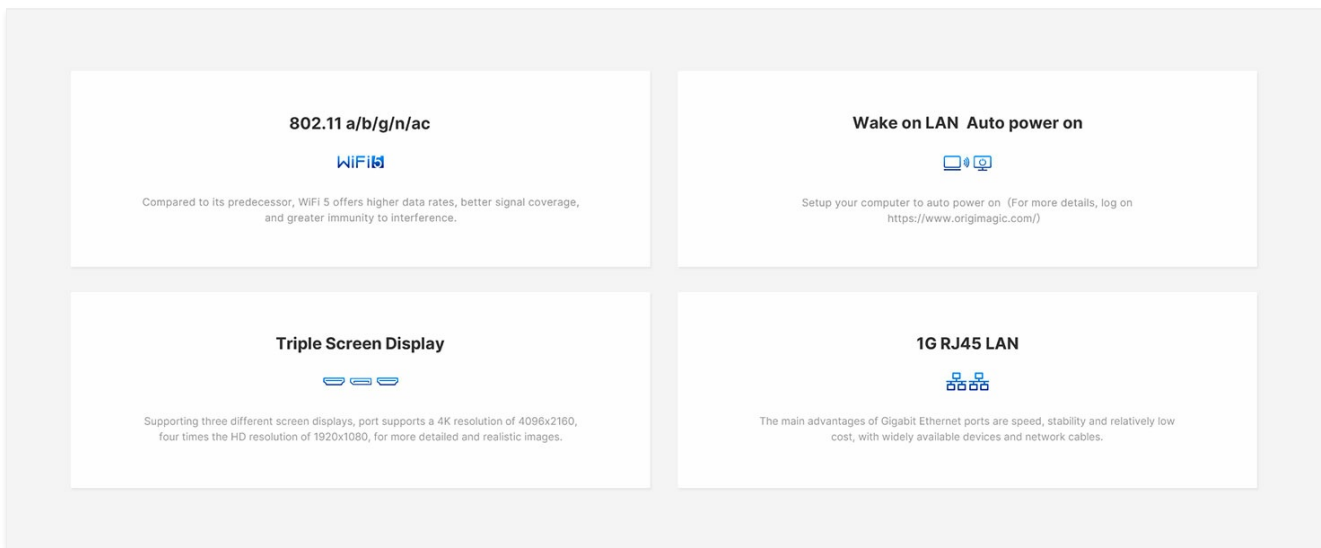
802.11 a/b/g/n/ac

WiFi5

Compared to its predecessor, WiFi 5 offers higher data rates, better signal coverage, and greater immunity to interference.

Wake on LAN Auto power on

Setup your computer to auto power on (For more details, log on https://www.origimagic.com/)

Triple Screen Display

Supporting three different screen displays, port supports a 4K resolution of 4096x2160, four times the HD resolution of 1920x1080, for more detailed and realistic images.

1G RJ45 LAN

The main advantages of Gigabit Ethernet ports are speed, stability and relatively low cost, with widely available devices and network cables.